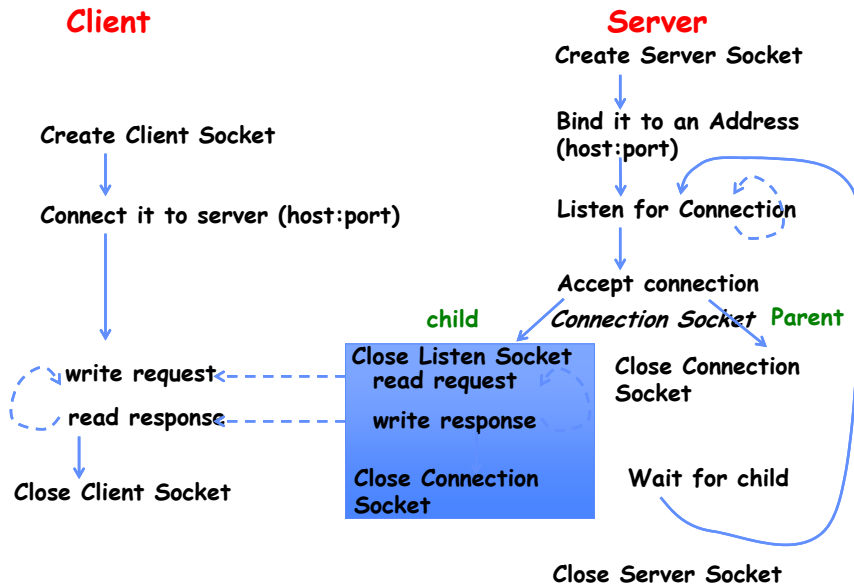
Client

Create Client Socket

Connect it to server (host:port)

write request

read response

Close Client Socket

Server

Create Server Socket

Bind it to an Address (host:port)

Listen for Connection

Accept connection

child

Connection Socket

Parent

Close Listen Socket

read request

write response

Close Connection Socket

Close Connection Socket

Wait for child

Close Server Socket